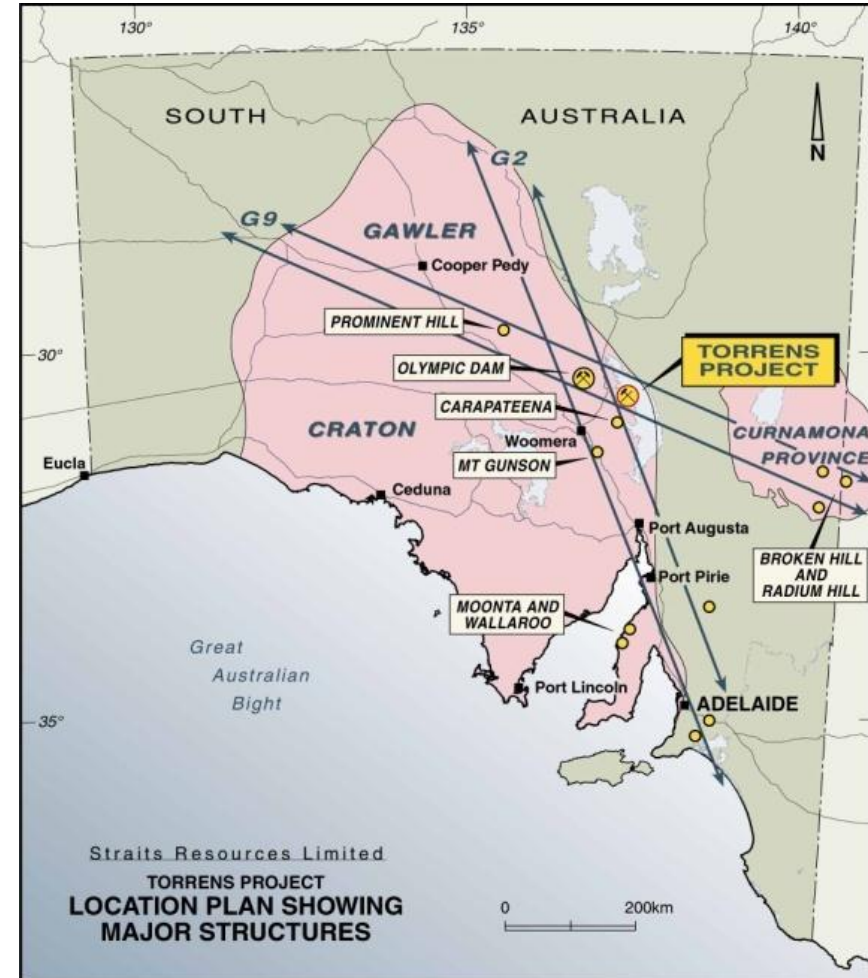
130°
135°
140°

SOUTH
AUSTRALIA
N

G2
G9

GAWLER
Cooper Pedy
PROMINENT HILL
OLYMPIC DAM
TORRENS PROJECT
CARAPATEENA
CRATON
Woomera
MT GUNSON
CURNAMONA PROVINCE
BROKEN HILL AND RADIUM HILL
30°
Eucla
Ceduna
Port Augusta
Port Pirie
MOONTA AND WALLAROO
Great Australian Bight
Port Lincoln
ADELAIDE
35°

Straits Resources Limited
TORRENS PROJECT
LOCATION PLAN SHOWING MAJOR STRUCTURES

0
200km